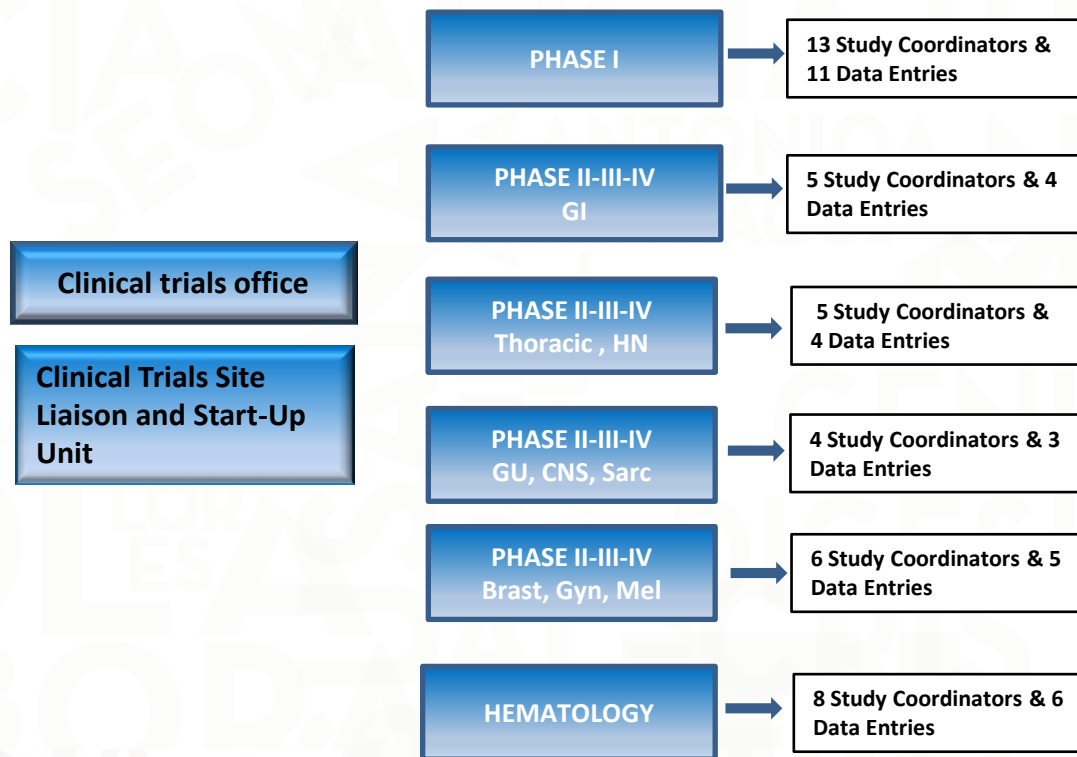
Clinical trials office

Clinical Trials Site Liaison and Start-Up Unit

PHASE I

13 Study Coordinators & 11 Data Entries

PHASE II-III-IV
GI

5 Study Coordinators & 4 Data Entries

PHASE II-III-IV
Thoracic , HN

5 Study Coordinators & 4 Data Entries

PHASE II-III-IV
GU, CNS, Sarc

4 Study Coordinators & 3 Data Entries

PHASE II-III-IV
Brast, Gyn, Mel

6 Study Coordinators & 5 Data Entries

HEMATOLOGY

8 Study Coordinators & 6 Data Entries